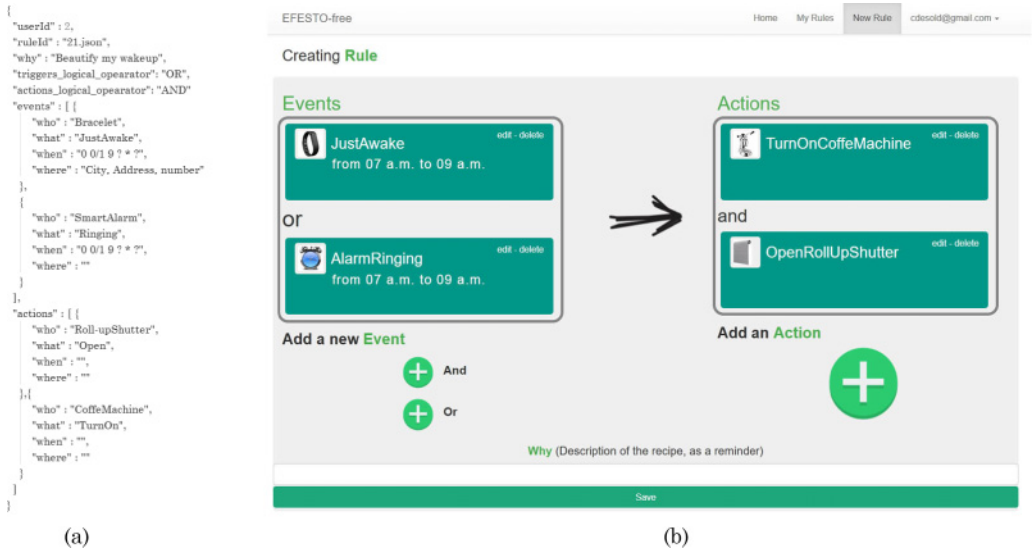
{
"userId" : 2,
"ruleId" : "21.json",
"why" : "Beautify my wakeup",
"triggers_logical_operator" : "OR",
"actions_logical_operator": "AND"
"events" : [ {
"who" : "Bracelet",
"what" : "JustAwake",
"when" : "0 0/1 9 ? * ?",
"where" : "City, Address, number"
},
{
"who" : "SmartAlarm",
"what" : "Ringing",
"when" : "0 0/1 9 ? * ?",
"where" : ""
}
],
"actions" : [ {
"who" : "Roll-upShutter",
"what" : "Open",
"when" : "",
"where" : ""
},{
"who" : "CoffeMachine",
"what" : "TurnOn",
"when" : "",
"where" : ""
}
]
}

(a)

EFESTO-free

Home My Rules New Rule cdesold@gmail.com

Creating Rule

Events

JustAwake edit - delete
from 07 a.m. to 09 a.m.

or

AlarmRinging edit - delete
from 07 a.m. to 09 a.m.

Add a new Event

And

Or

Actions

TurnOnCoffeMachine edit - delete

and

OpenRollUpShutter edit - delete

Add an Action

Why (Description of the recipe, as a reminder)

Save

(b)